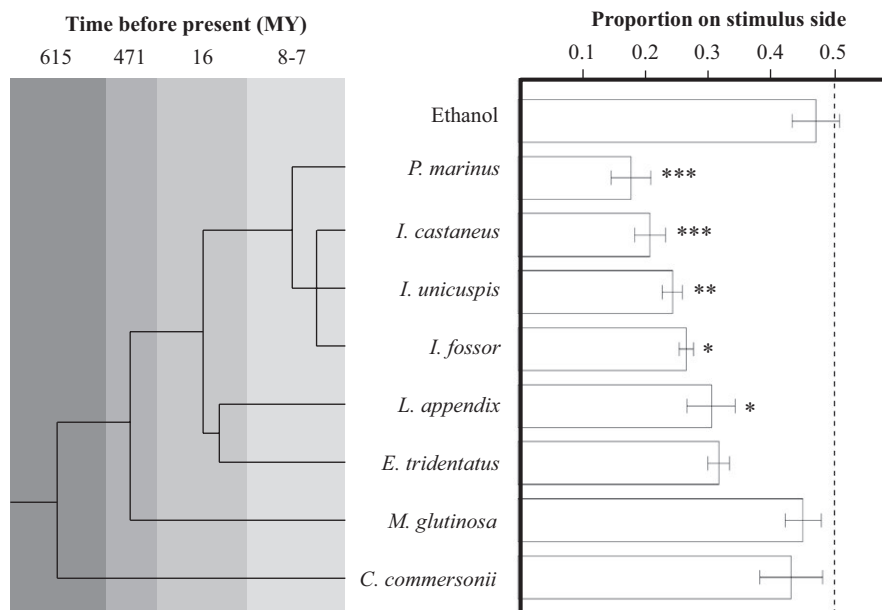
Time before present (MY)

615 471 16 8-7

Proportion on stimulus side

0.1 0.2 0.3 0.4 0.5

Ethanol

*P. marinus* ***

*I. castaneus* ***

*I. unicuspis* **

*I. fossor* *

*L. appendix* *

*E. tridentatus*

*M. glutinosa*

*C. commersonii*